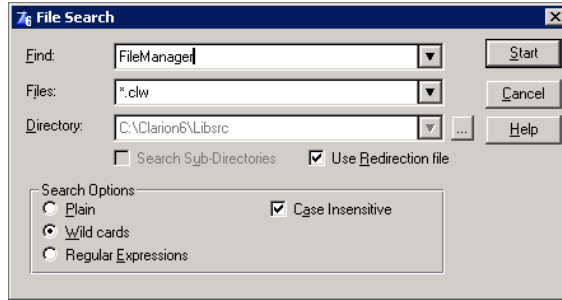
File Search

Find: FileManager

Files: *.clw

Directory: C:\Clarion6\Libsrc ...

Search Sub-Directories

Use Redirection file

Start

Cancel

Help

Search Options

Plain

Wild cards

Regular Expressions

Case Insensitive